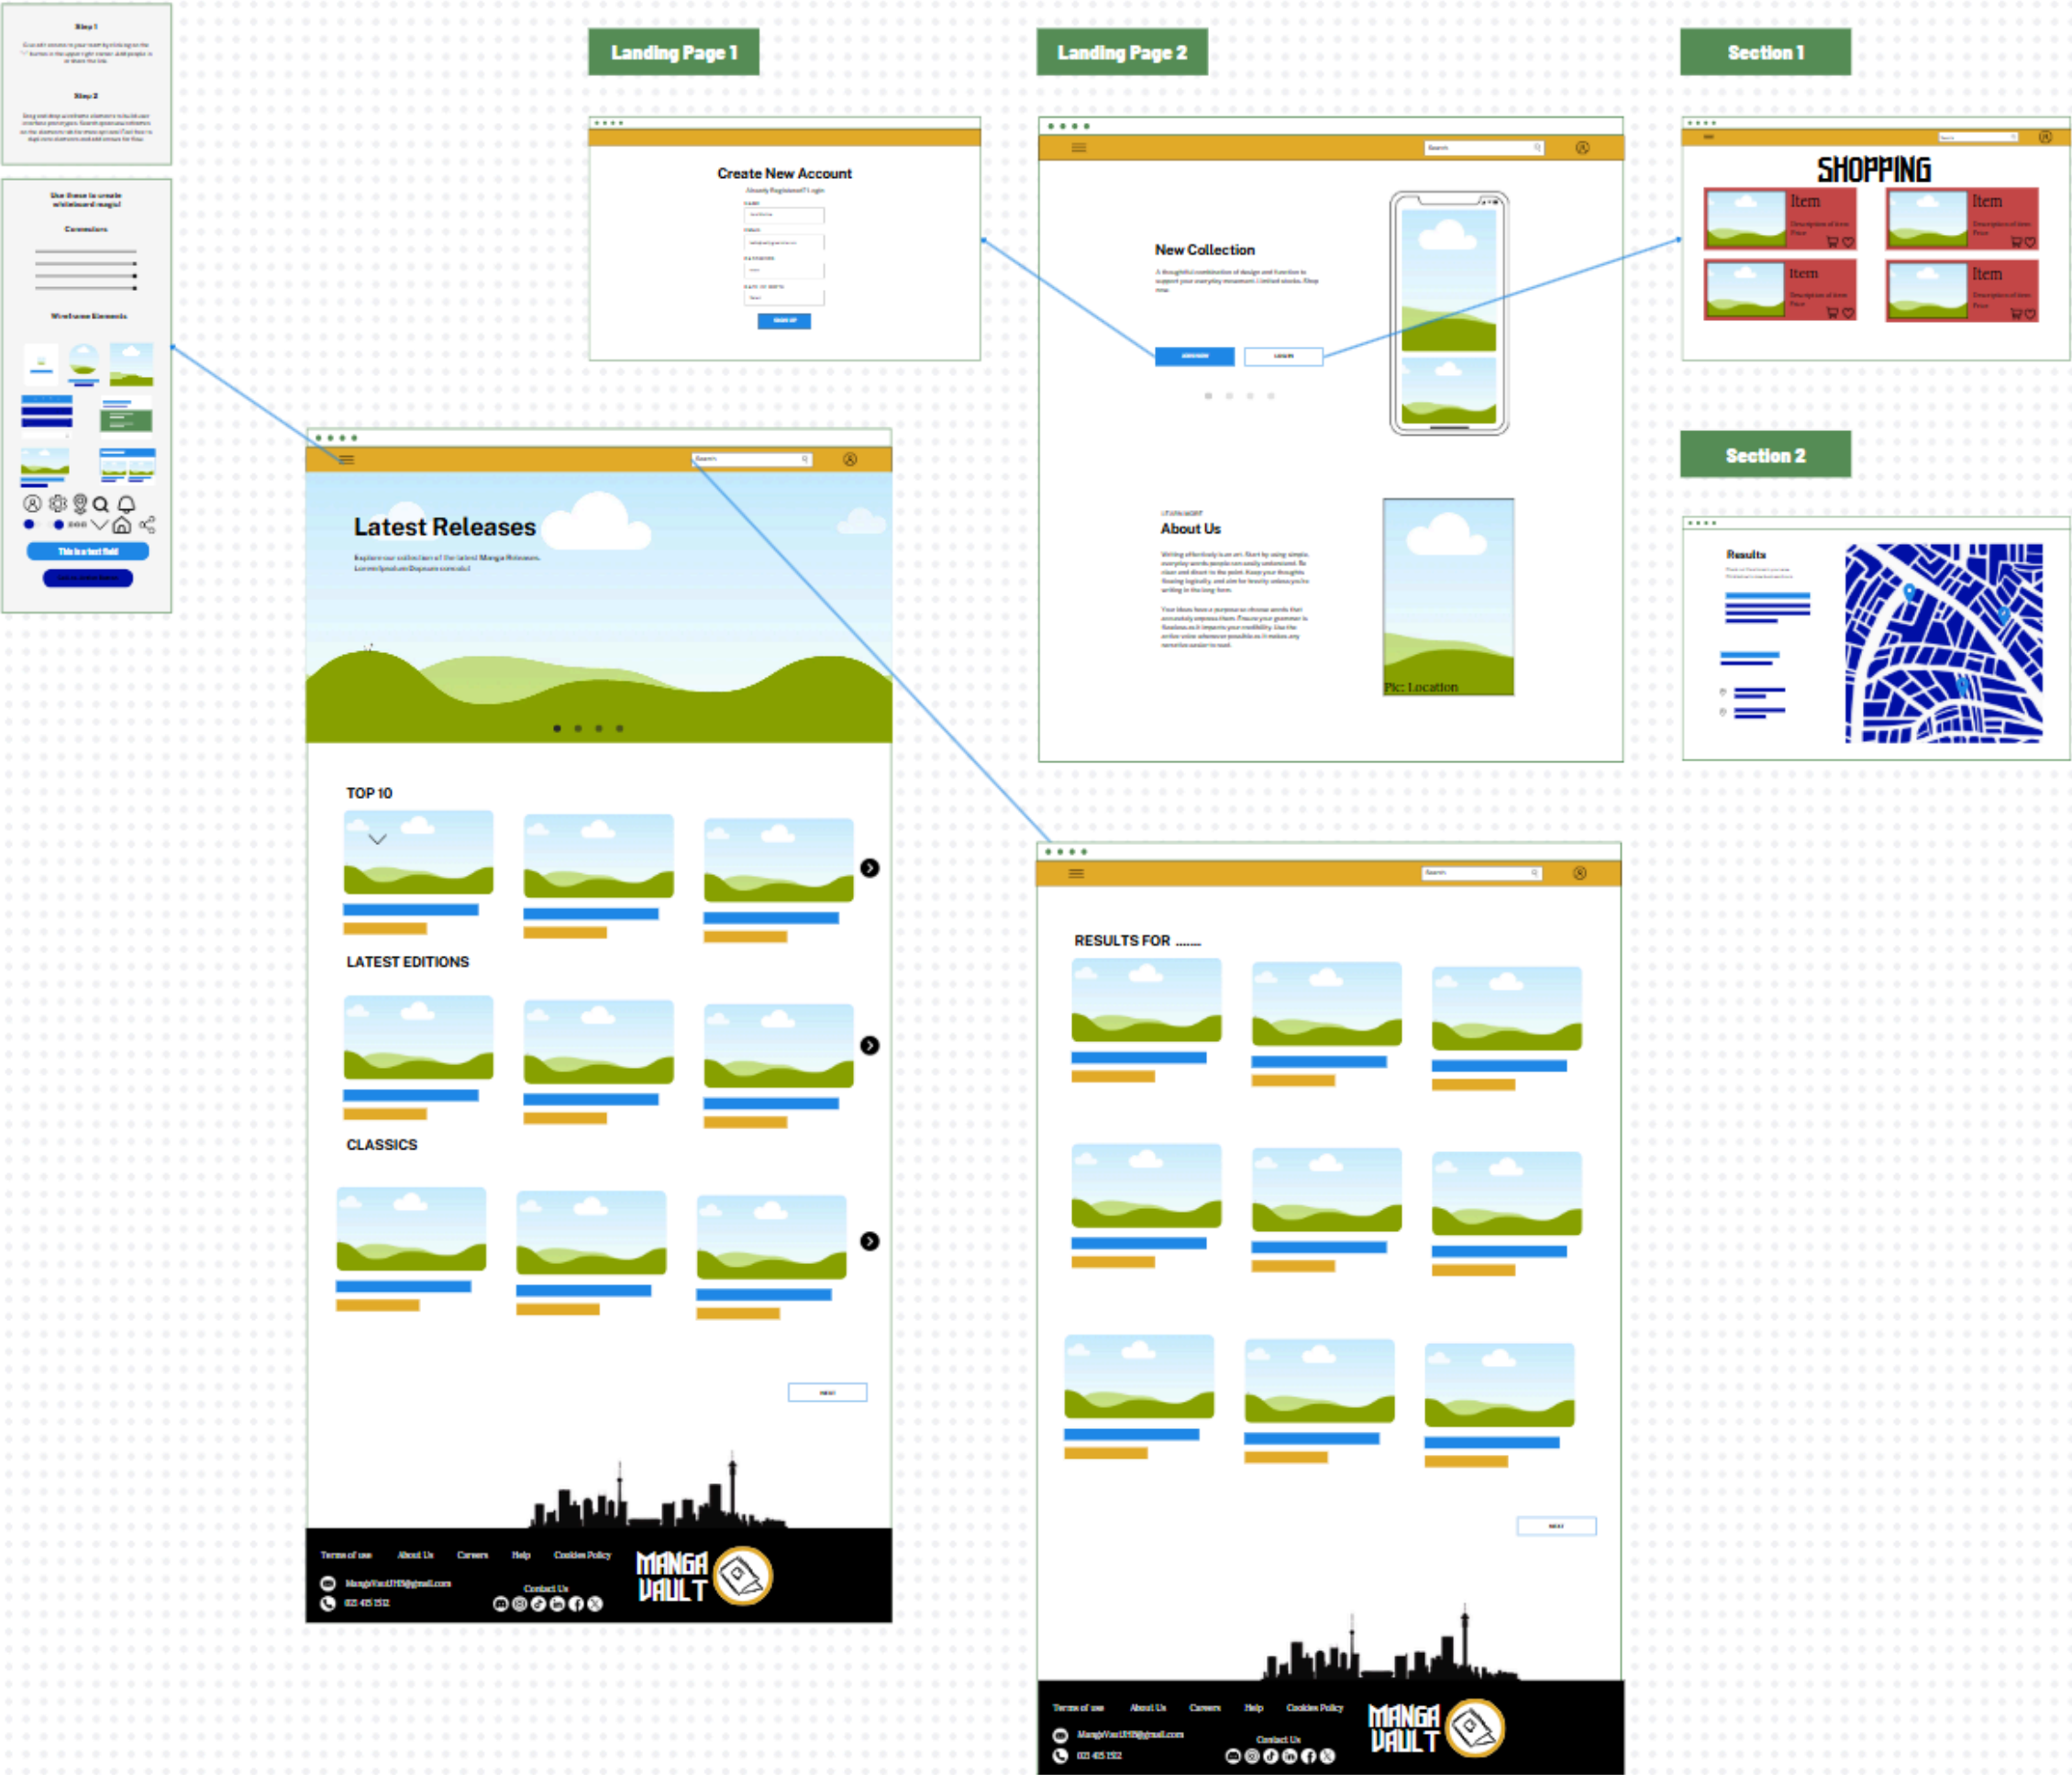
Step 1

Step 2

Use these to create whiteboard magic!

Connectors

Wireframe Elements

This is a text field

Landing Page 1

Create New Account

Already Registered? Login

SIGN UP

Landing Page 2

Search

New Collection

About Us

Pic: Location

Section 1

SHOPPING

Item

Item

Item

Item

Section 2

Results

Search

Latest Releases

Explore our collection of the latest Manga Releases. Lorem Ipsum Dopsum consolut

TOP 10

LATEST EDITIONS

CLASSICS

NEXT

Terms of use About Us Careers Help Cookies Policy

Contact Us

MANGA VAULT

Search

RESULTS FOR .......

NEXT

Terms of use About Us Careers Help Cookies Policy

Contact Us

MANGA VAULT